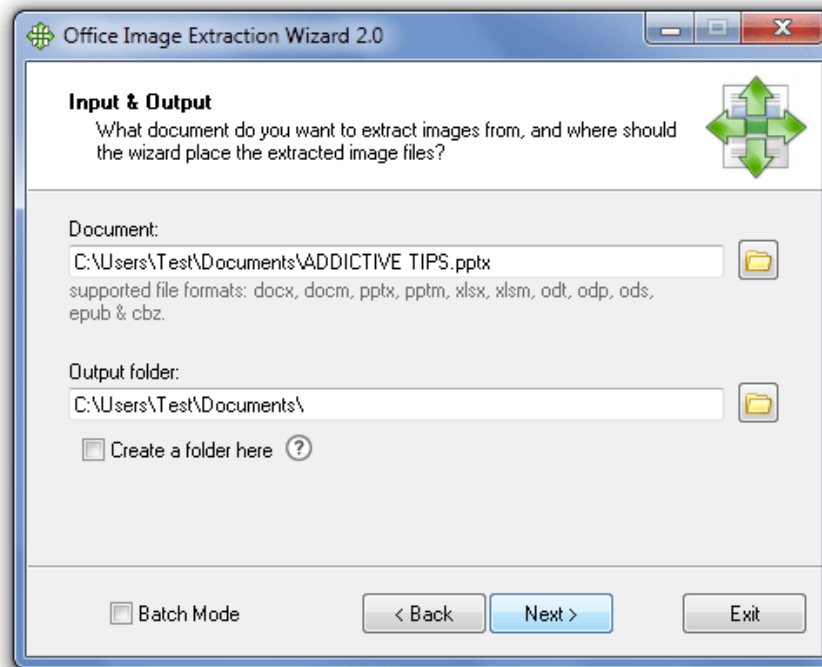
Office Image Extraction Wizard 2.0

Input & Output
What document do you want to extract images from, and where should the wizard place the extracted image files?

Document:
C:\Users\Test\Documents\ADDICTIVE TIPS.pptx
supported file formats: docx, docm, pptx, pptm, xlsx, xlsm, odt, odp, ods, epub & cbz.

Output folder:
C:\Users\Test\Documents\
Create a folder here ?

Batch Mode
< Back
Next >
Exit